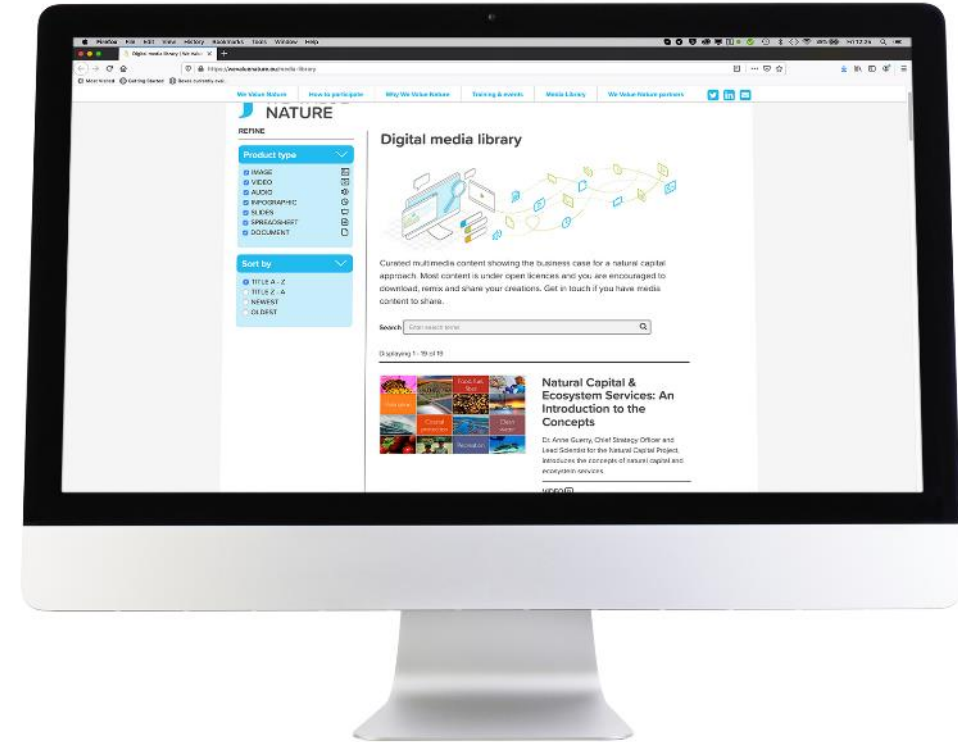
Firefox File Edit View History Bookmarks Tools Window Help

Digital media library | We Value

https://wevaluenature.eu/media-library

Most Visited Getting Started

We Value Nature How to participate Why We Value Nature Training & events Media Library We Value Nature partners

NATURE

REFINE

Product type

IMAGE
VIDEO
AUDIO
INFOGRAPHIC
SLIDES
SPREADSHEET
DOCUMENT

Sort by

TITLE A - Z
TITLE Z - A
NEWEST
OLDEST

Digital media library

Curated multimedia content showing the business case for a natural capital approach. Most content is under open licences and you are encouraged to download, remix and share your creations. Get in touch if you have media content to share.

Search Enter search term

Displaying 1 - 19 of 19

Food, Fuel, Fiber

Coastal protection

Clean water

Recreation

Natural Capital & Ecosystem Services: An Introduction to the Concepts

Dr. Anne Guerry, Chief Strategy Officer and Lead Scientist for the Natural Capital Project, introduces the concepts of natural capital and ecosystem services.

VIDEO